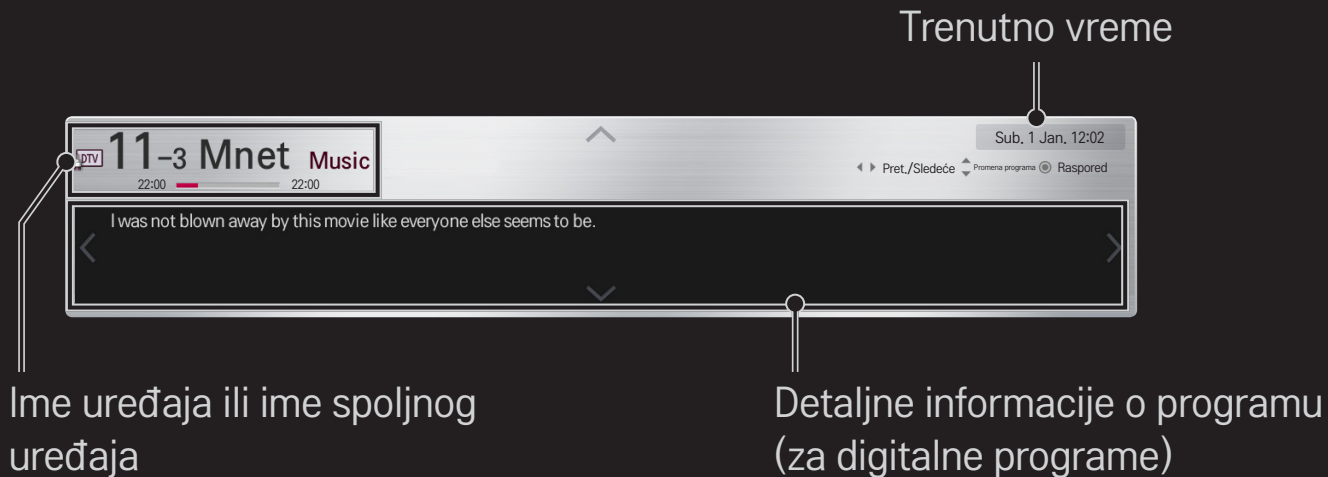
Trenutno vreme

DTV 11-3 Mnet Music
22:00 22:00

Sub, 1 Jan, 12:02
◀ ▶ Pret./Sledeće Promena programa Raspored

I was not blown away by this movie like everyone else seems to be.

Ime uređaja ili ime spoljnog uređaja

Detaljne informacije o programu (za digitalne programe)